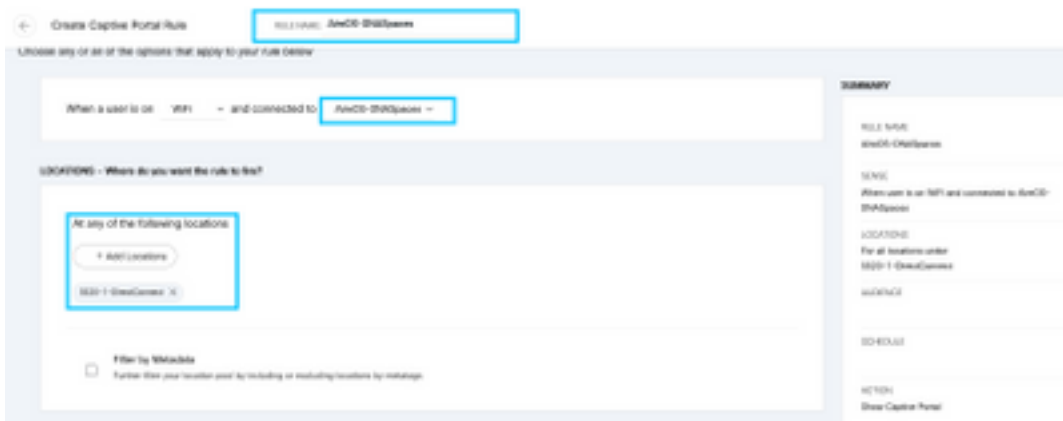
Create Captive Portal Rule

RULE NAME: AireOS-DNASpaces

Choose any or all of the options that apply to your rule below

When a user is on WiFi and connected to AireOS-DNASpaces

LOCATIONS - Where do you want the rule to fire?

At any of the following locations

+ Add Locations

5520-1-DirectConnect ×

Filter by Metadata

Further filter your location pool by including or excluding locations by metadata

SUMMARY

RULE NAME
AireOS-DNASpaces

SENSE
When user is on WiFi and connected to AireOS-DNASpaces

LOCATIONS
For all locations under
5520-1-DirectConnect

AUDIENCE

SCHEDULE

ACTION
Show Captive Portal